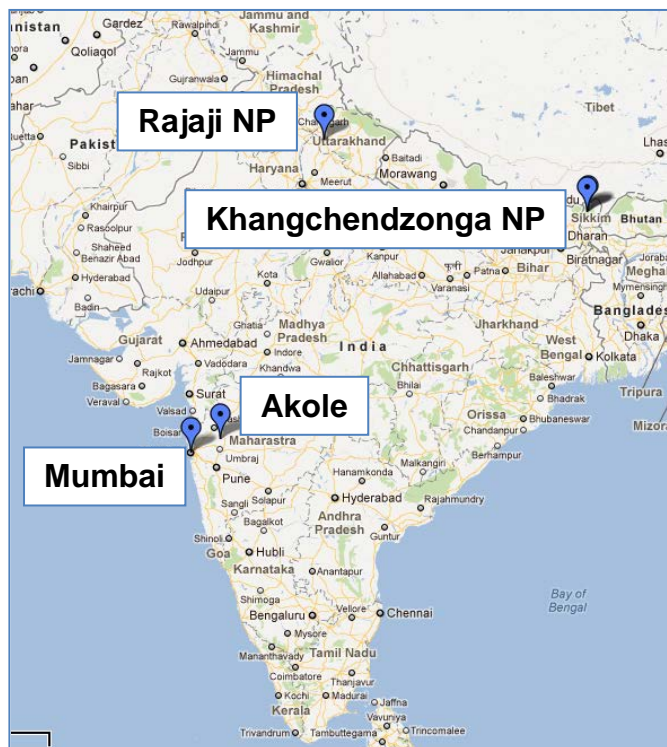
Rajaji NP

Khangchendzonga NP

Akole

Mumbai

nistan
Gardez
Jammu and Kashmir
Qoliaqol
Gujranwala
Himachal Pradesh
Tibet
Pakistan
Chandigarh
Uttarakhand
Sibbi
Haryana
Baitadi
Meerut
Morawang
Khairpur
Rasoolpur
Shaheed Benazir Abad
Hyderabad
Badin
Jodhpur
Kota
Gwalior
Kanpur
Janakpur
Allahabad
Varanasi
Patna
Bihar
Biratnagar
Sikkim
Bhutan
Dharan
Jorabat
Meghalaya
Mymensingh
Bangladesh
Dhaka
Udaipur
Ghatia
Madhya Pradesh
Jharkhand
West Bengal
Kolkata
Gujarat
Ahmedabad
Vadodara
Indore
Khandwa
India
Chhattisgarh
Bhilai
Jamnagar
Rajkot
Bagasara
Veraval
Surat
Valsad
Boisar
Maharastra
Umbraj
Pune
Baleshwar
Bhadrak
Orissa
Bhubaneswar
Chandanpur
Berhampur
Tripura
Mizoram
Hanamkonda
Malkangiri
Sangli
Solapur
Hyderabad
Rajahmundry
Bagalkot
Andhra Pradesh
Guntur
Shinoli
Goa
Hubli
Karnataka
Anantapur
Shimoga
Bengaluru
Vellore
Chennai
Mysore
Bay of Bengal
Tamil Nadu
Manantavady
Coimbatore
Thanjavur
Kochi
Madurai
Jaffna
Kerala
Vavuniya
Trivandrum
Tambuttegama
Trincomalee